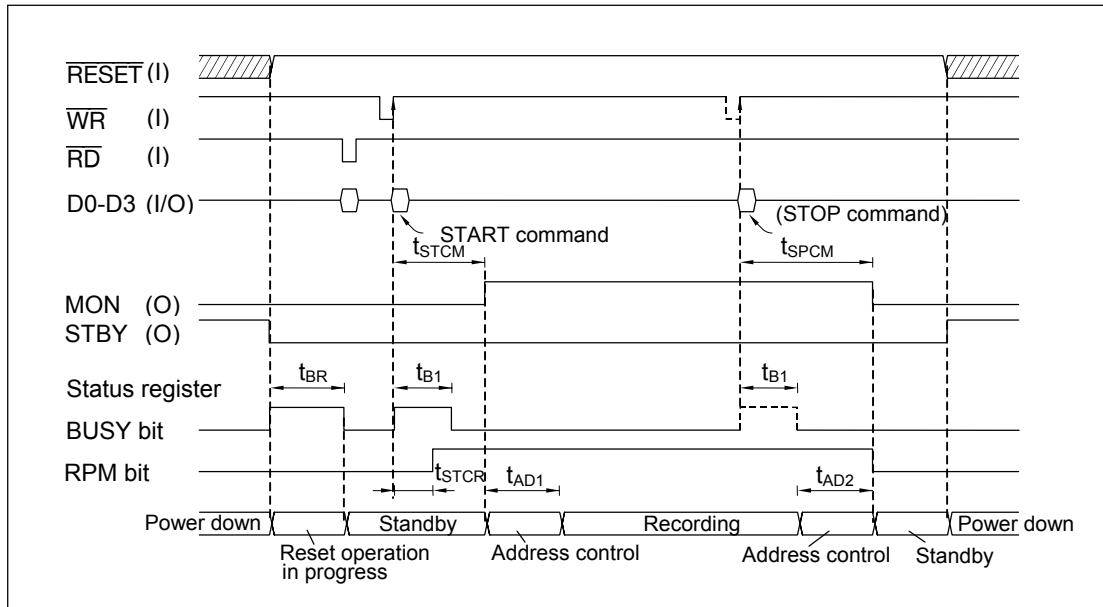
$\overline{RESET}$ (I)

$\overline{WR}$ (I)

$\overline{RD}$ (I)

D0-D3 (I/O)

START command

(STOP command)

$t_{STCM}$

$t_{SPCM}$

MON (O)

STBY (O)

Status register

$t_{BR}$

$t_{B1}$

$t_{B1}$

BUSY bit

RPM bit

$t_{STCR}$

$t_{AD1}$

$t_{AD2}$

Power down

Standby

Recording

Power down

Reset operation in progress

Address control

Address control

Standby